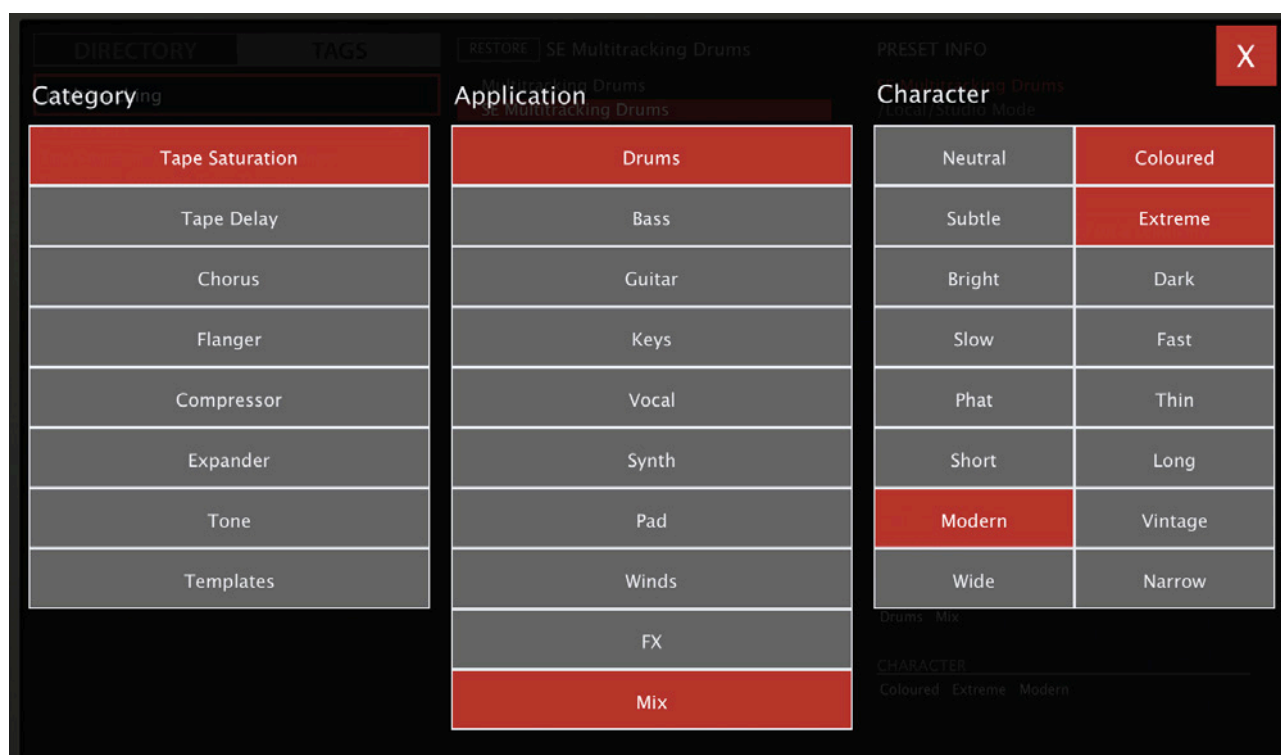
DIRECTORY TAGS

RESTORE SE Multitracking Drums

PRESET INFO

X

Category

Application

Character

Tape Saturation

Tape Delay

Chorus

Flanger

Compressor

Expander

Tone

Templates

Drums

Bass

Guitar

Keys

Vocal

Synth

Pad

Winds

FX

Mix

| Neutral | Coloured |
|---|---|
| Subtle | Extreme |
| Bright | Dark |
| Slow | Fast |
| Phat | Thin |
| Short | Long |
| Modern | Vintage |
| Wide | Narrow |

Drums Mix

CHARACTER

Coloured Extreme Modern